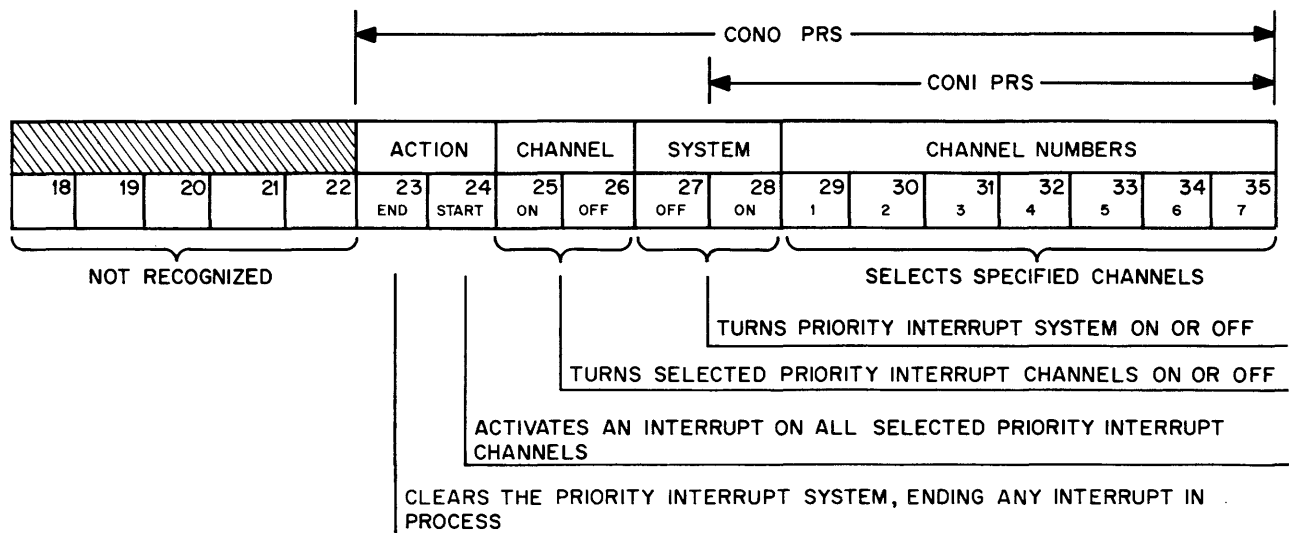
CONO PRS

CONI PRS

|  | ACTION | | CHANNEL | | SYSTEM | | CHANNEL NUMBERS | | | | | | |
|---|---|---|---|---|---|---|---|---|---|---|---|---|---|
| 18 19 20 21 22 | 23 END | 24 START | 25 ON | 26 OFF | 27 OFF | 28 ON | 29 1 | 30 2 | 31 3 | 32 4 | 33 5 | 34 6 | 35 7 |

NOT RECOGNIZED

SELECTS SPECIFIED CHANNELS

TURNS PRIORITY INTERRUPT SYSTEM ON OR OFF

TURNS SELECTED PRIORITY INTERRUPT CHANNELS ON OR OFF

ACTIVATES AN INTERRUPT ON ALL SELECTED PRIORITY INTERRUPT CHANNELS

CLEARS THE PRIORITY INTERRUPT SYSTEM, ENDING ANY INTERRUPT IN PROCESS